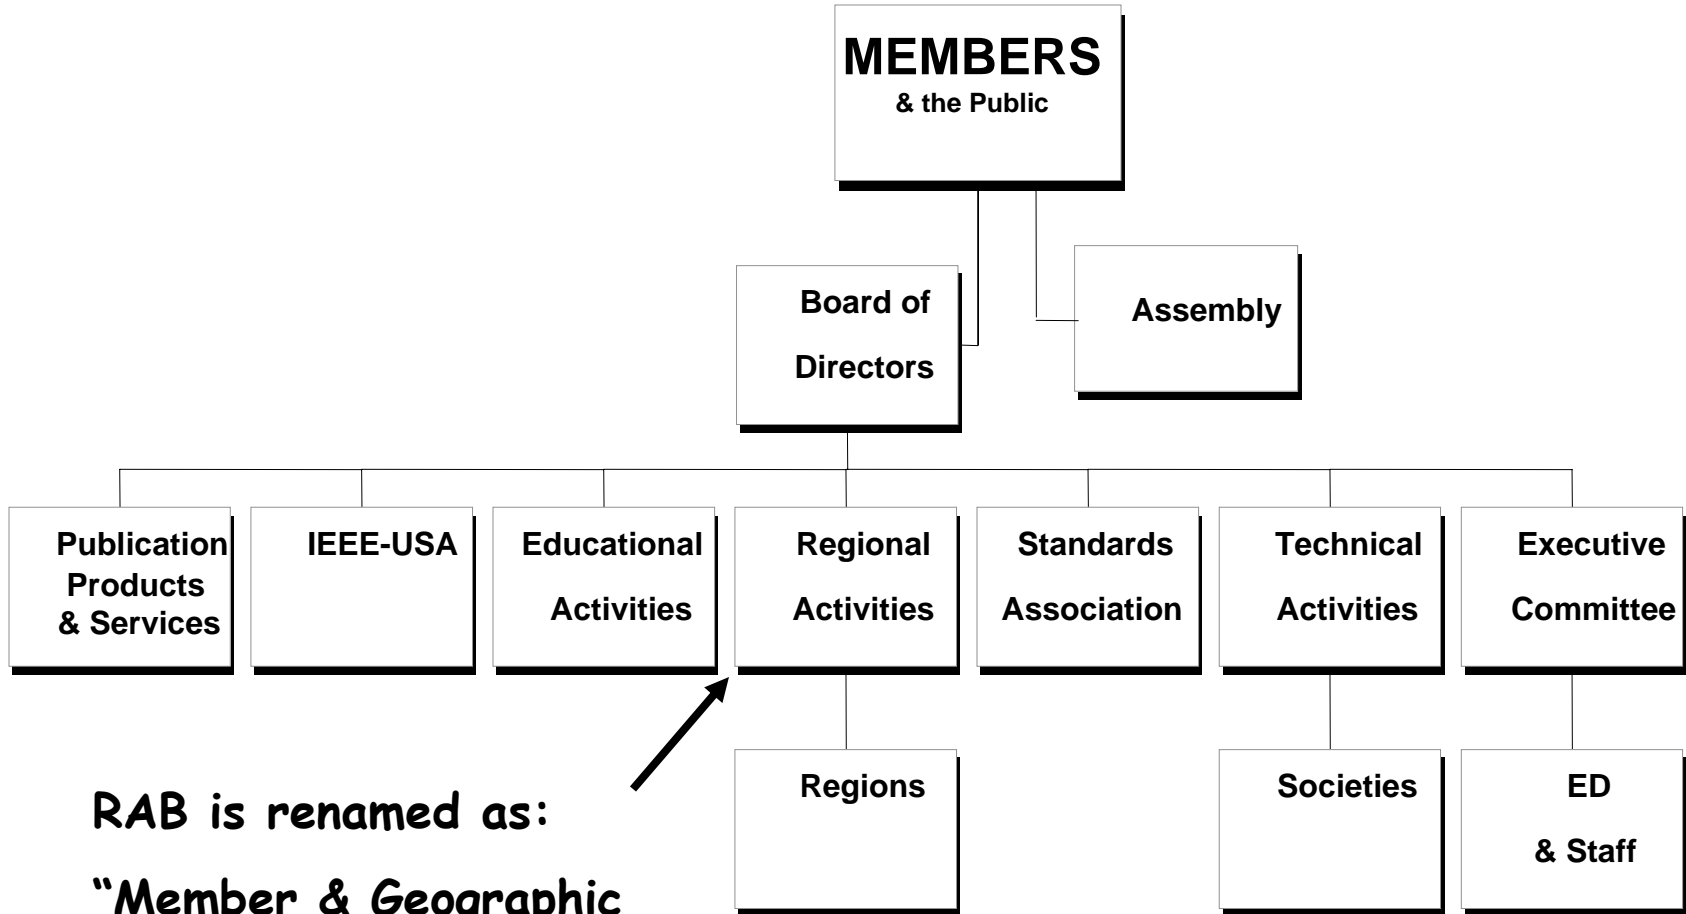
MEMBERS
& the Public

Board of Directors

Assembly

Publication Products & Services

IEEE-USA

Educational Activities

Regional Activities

Standards Association

Technical Activities

Executive Committee

Regions

Societies

ED & Staff

RAB is renamed as:
"Member & Geographic